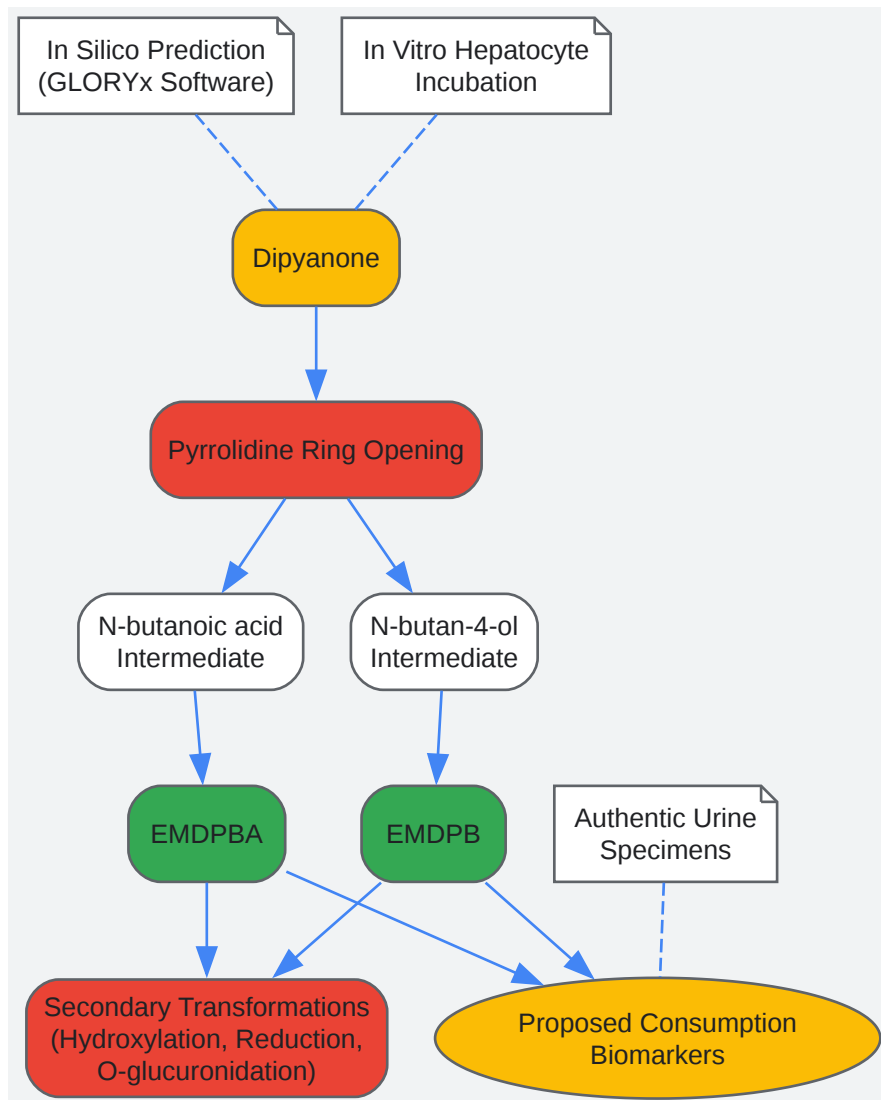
In Silico Prediction (GLORYx Software)

In Vitro Hepatocyte Incubation

Dipyanone

Pyrrolidine Ring Opening

N-butanoic acid Intermediate

N-butan-4-ol Intermediate

EMDPBA

EMDPB

Authentic Urine Specimens

Secondary Transformations (Hydroxylation, Reduction, O-glucuronidation)

Proposed Consumption Biomarkers